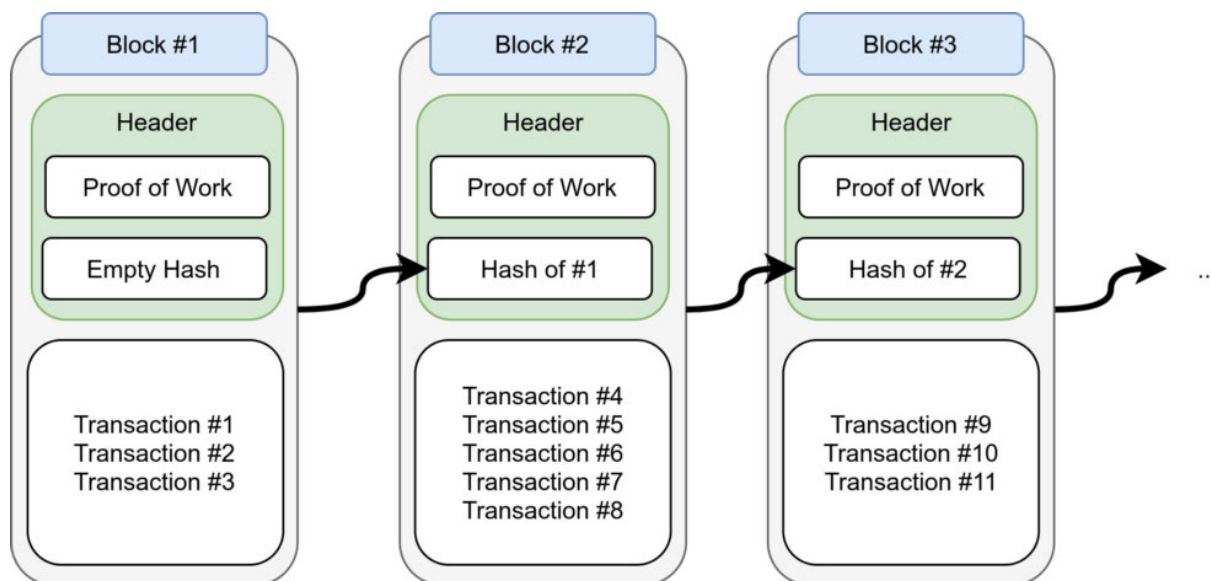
Block #1

Header

Proof of Work

Empty Hash

Transaction #1
Transaction #2
Transaction #3

Block #2

Header

Proof of Work

Hash of #1

Transaction #4
Transaction #5
Transaction #6
Transaction #7
Transaction #8

Block #3

Header

Proof of Work

Hash of #2

Transaction #9
Transaction #10
Transaction #11

..